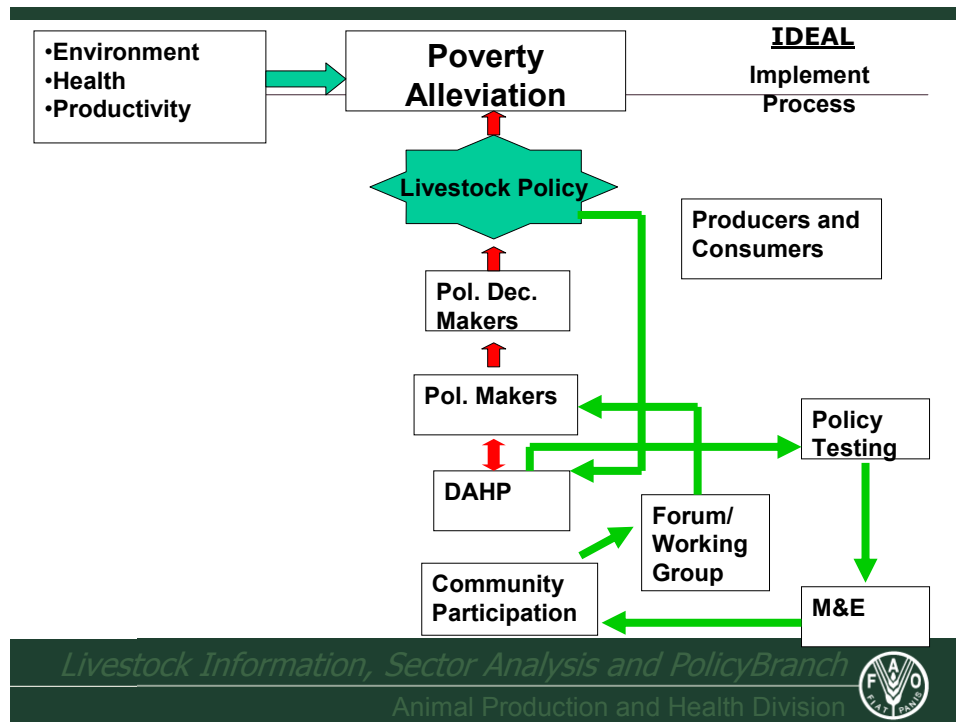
•Environment
•Health
•Productivity

Poverty Alleviation

IDEAL

Implement Process

Livestock Policy

Producers and Consumers

Pol. Dec. Makers

Pol. Makers

Policy Testing

DAHP

Forum/ Working Group

Community Participation

M&E

Livestock Information, Sector Analysis and PolicyBranch

Animal Production and Health Division

FIAT PANIS